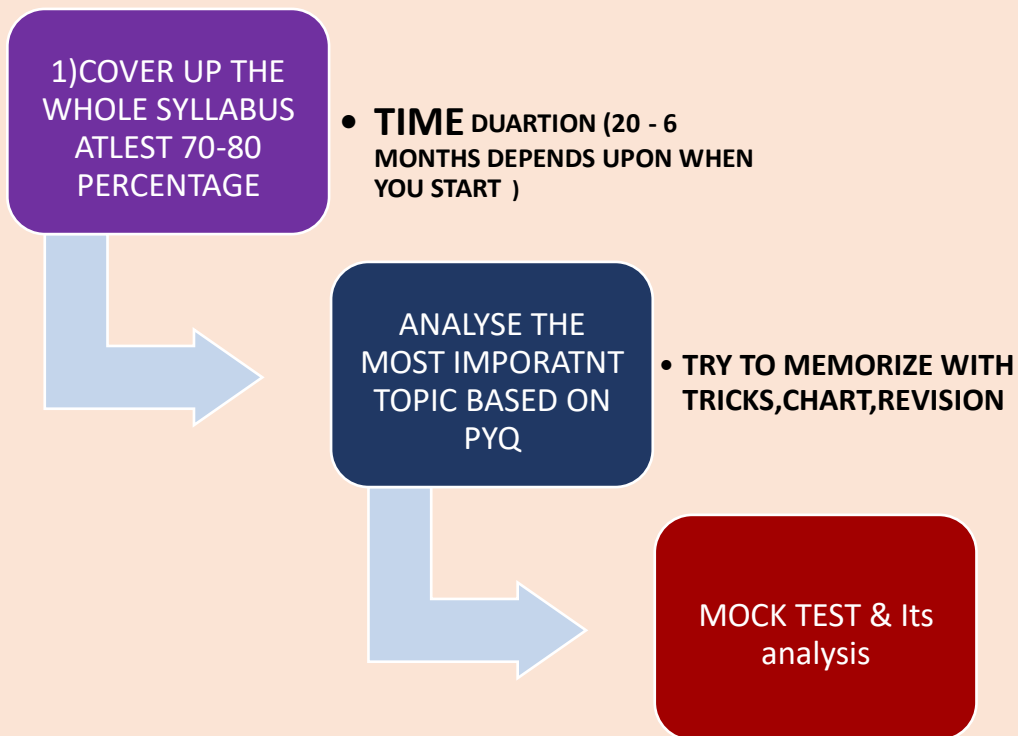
1)COVER UP THE WHOLE SYLLABUS ATLEST 70-80 PERCENTAGE

• TIME DUARTION (20 - 6 MONTHS DEPENDS UPON WHEN YOU START )

ANALYSE THE MOST IMPORATNT TOPIC BASED ON PYQ

• TRY TO MEMORIZE WITH TRICKS,CHART,REVISION

MOCK TEST & Its analysis